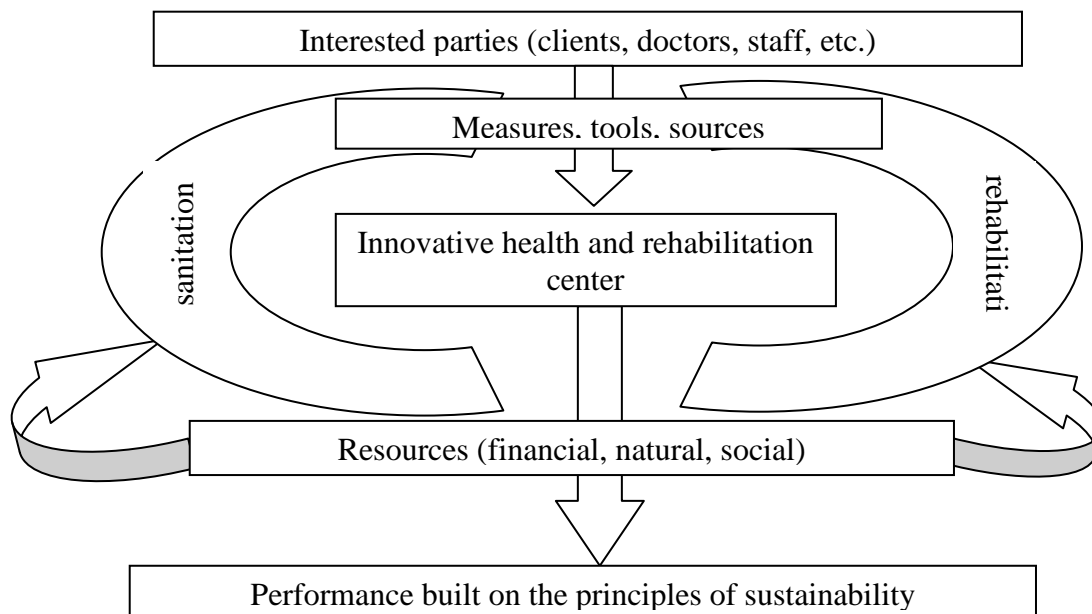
Interested parties (clients, doctors, staff, etc.)

Measures. tools. sources

sanitation

rehabilitati

Innovative health and rehabilitation center

Resources (financial, natural, social)

Performance built on the principles of sustainability